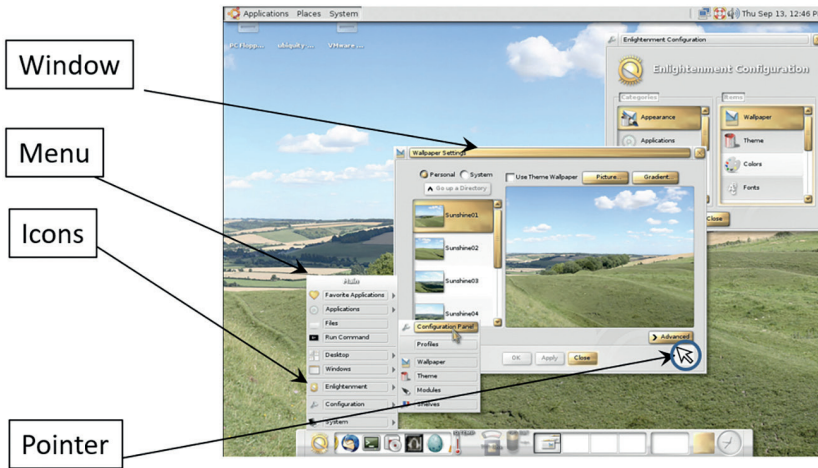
Window

Menu

Icons

Pointer

Applications Places System

Thu Sep 13, 12:46 P

PC Flopp... Ubiquity ... VMware ...

Enlightenment Configuration

Enlightenment Configuration

Categories

Items

Appearance

Wallpaper

Applications

Theme

Colors

Fonts

Close

Wallpaper Settings

Personal

System

Use Theme Wallpaper

Picture...

Gradient...

Go up a Directory

Sunshine01

Sunshine02

Sunshine03

Sunshine04

Advanced

OK

Apply

Close

Main

Favorite Applications

Applications

Files

Run Command

Desktop

Windows

Enlightenment

Configuration

System

Configuration Panel

Profiles

Wallpaper

Theme

Modules

Shelves